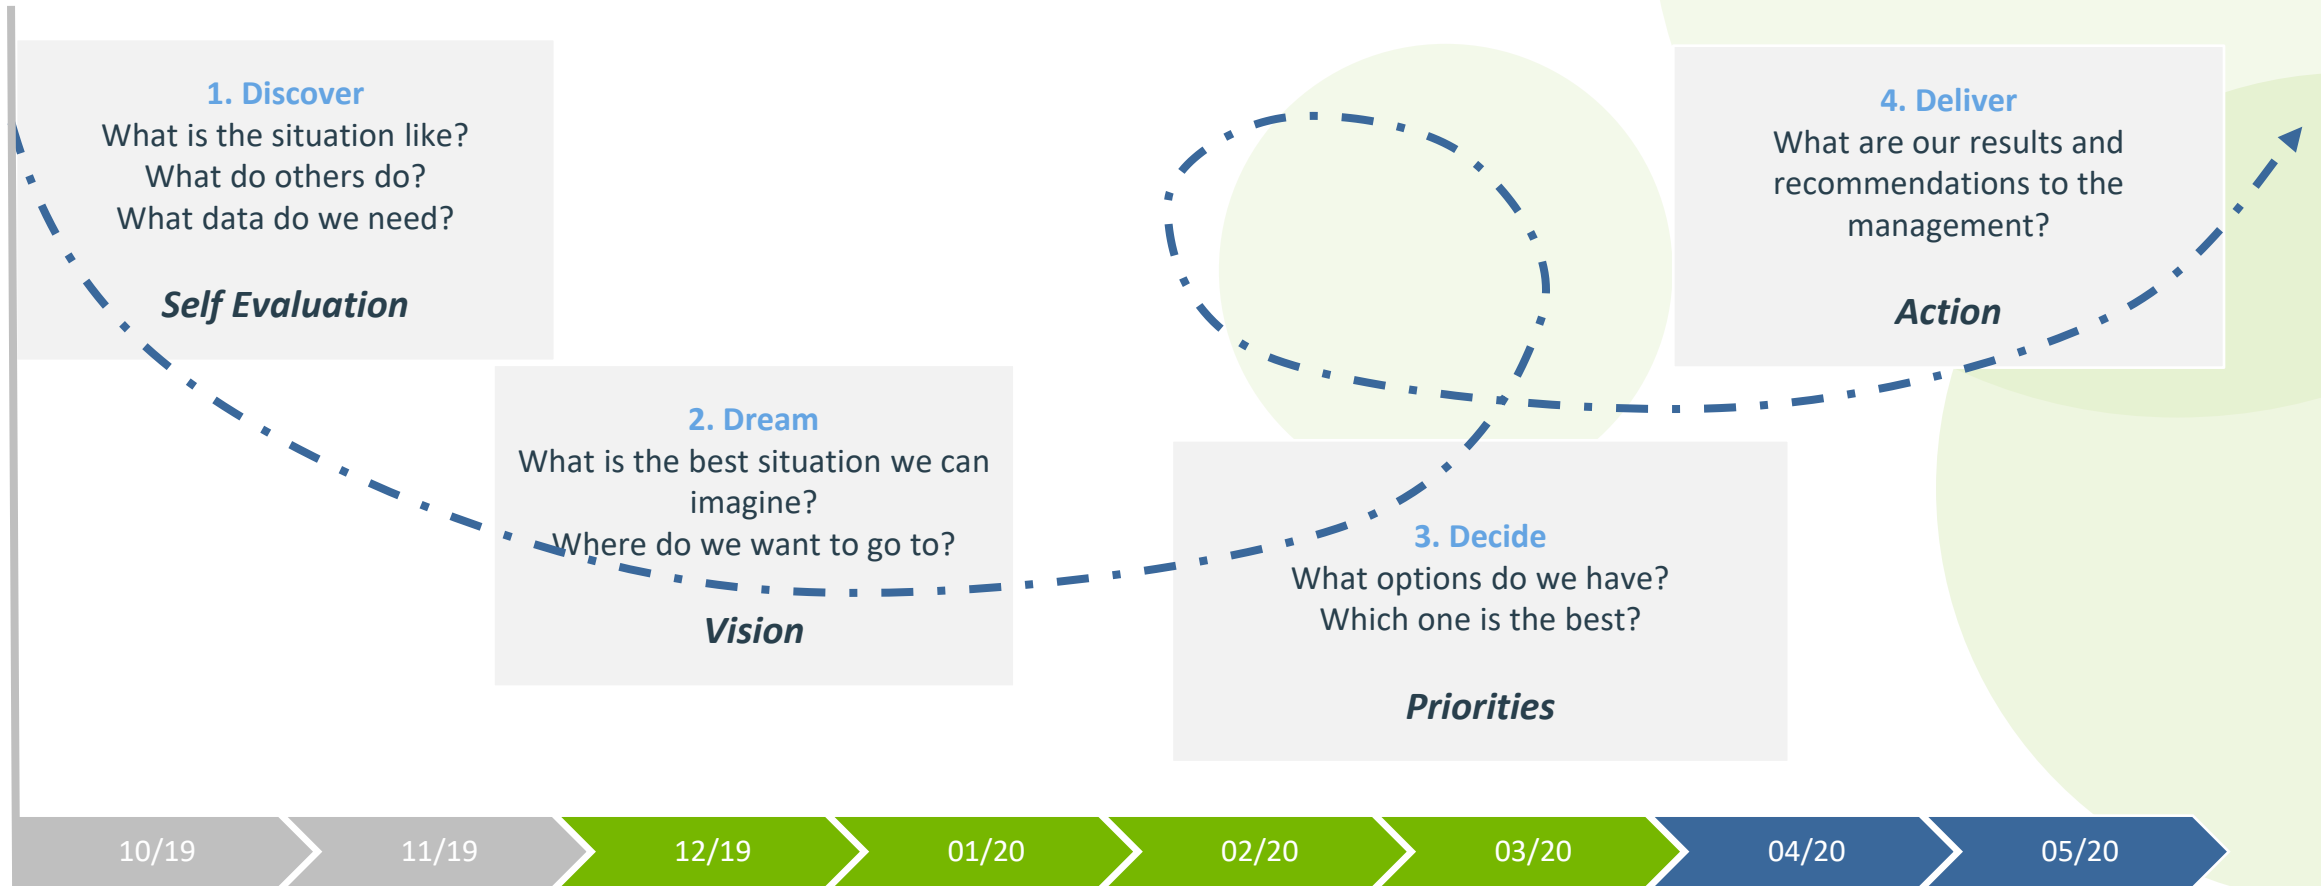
1. Discover
What is the situation like?
What do others do?
What data do we need?

Self Evaluation

2. Dream
What is the best situation we can imagine?
Where do we want to go to?

Vision

3. Decide
What options do we have?
Which one is the best?

Priorities

4. Deliver
What are our results and recommendations to the management?

Action

10/19 11/19 12/19 01/20 02/20 03/20 04/20 05/20